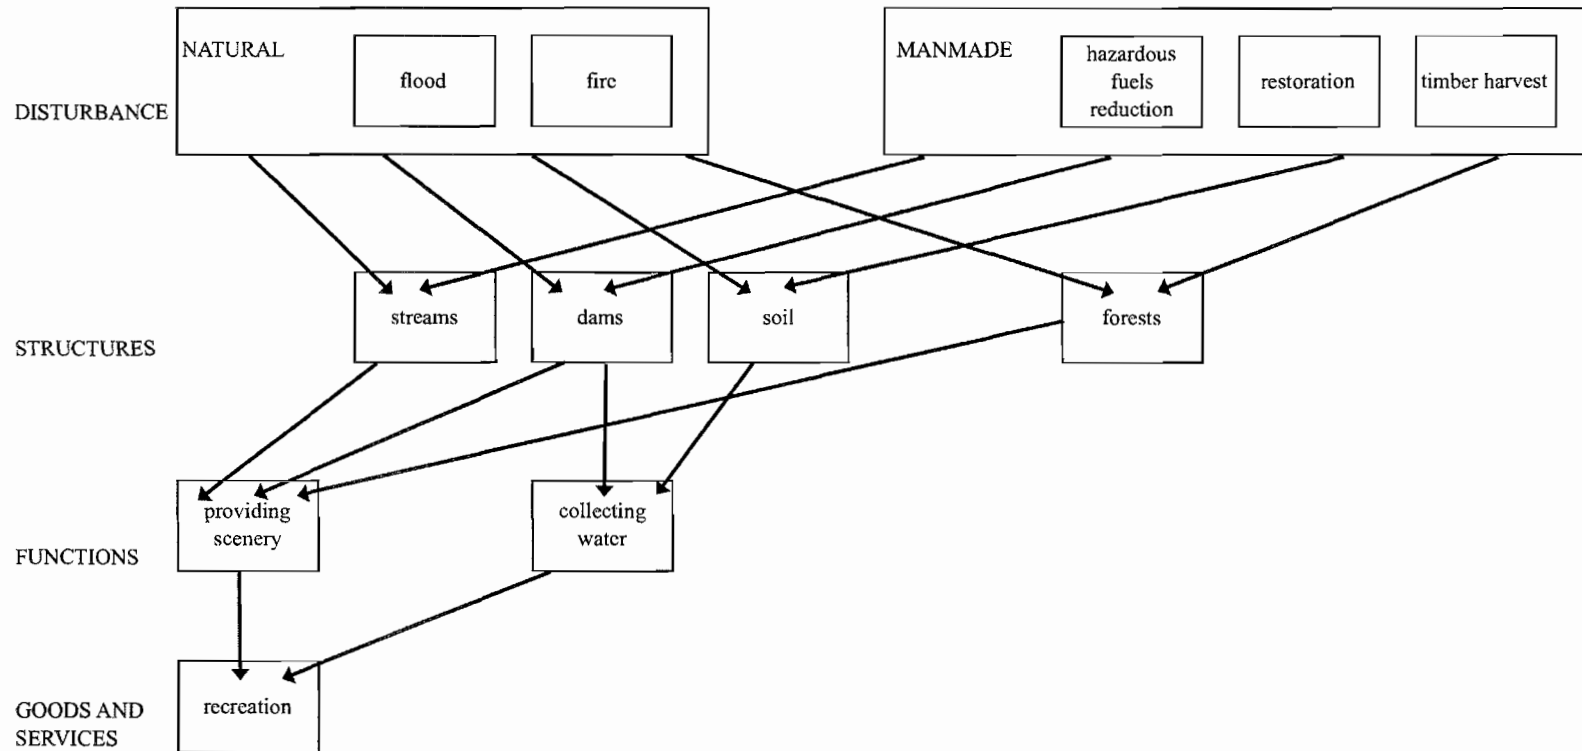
DISTURBANCE

NATURAL

flood

fire

MANMADE

hazardous fuels reduction

restoration

timber harvest

STRUCTURES

streams

dams

soil

forests

FUNCTIONS

providing scenery

collecting water

GOODS AND SERVICES

recreation